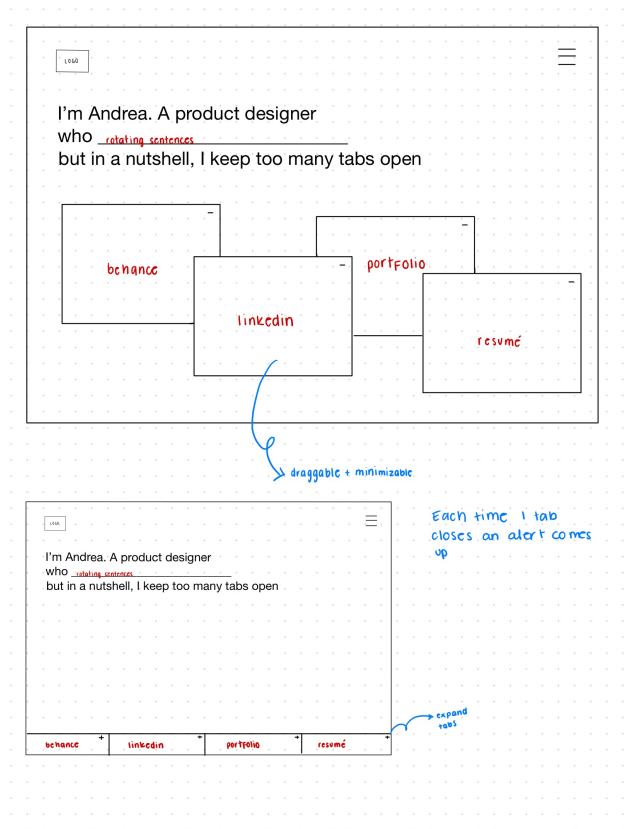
LOGO

I'm Andrea. A product designer who rotating sentences
but in a nutshell, I keep too many tabs open

-
behance

-
portfolio

-
linkedin

-
resumé

draggable + minimizable

LOGO

I'm Andrea. A product designer who rotating sentences
but in a nutshell, I keep too many tabs open

Each time 1 tab closes an alert comes up

expand tabs

| behance + | linkedin + | portfolio + | resumé + |